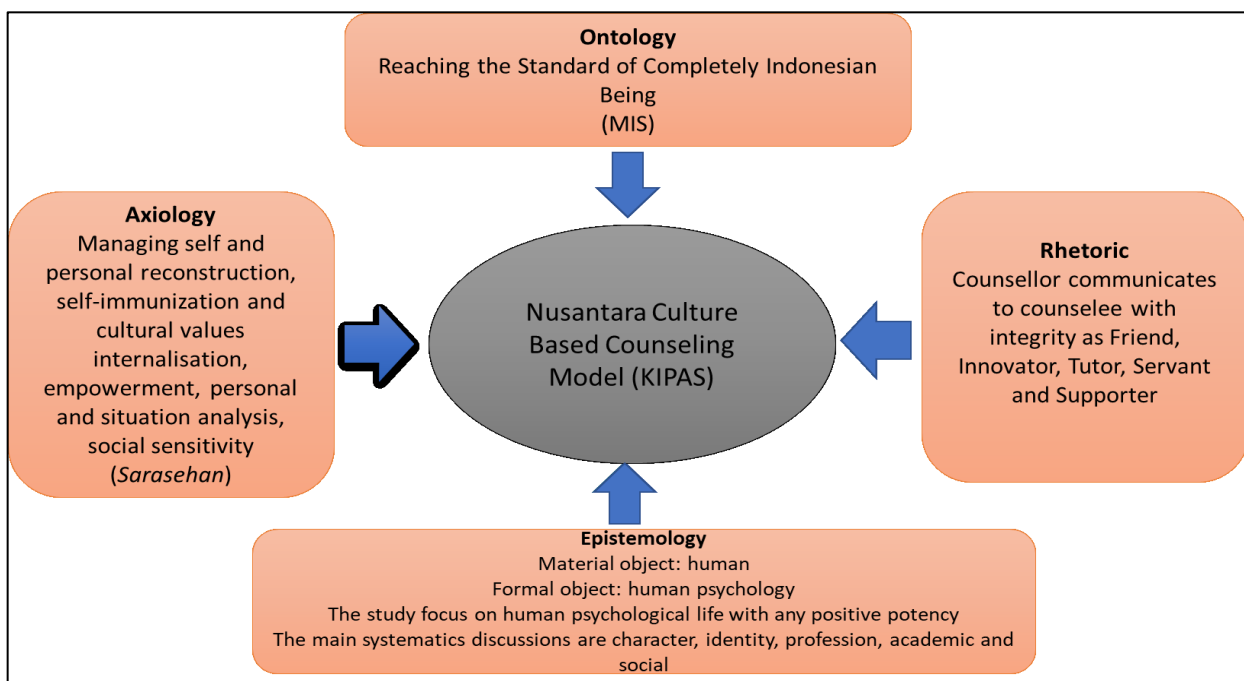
**Ontology**
Reaching the Standard of Completely Indonesian Being
(MIS)

**Axiology**
Managing self and personal reconstruction, self-immunization and cultural values internalisation, empowerment, personal and situation analysis, social sensitivity
(*Sarasehan*)

Nusantara Culture Based Counseling Model (KIPAS)

**Rhetoric**
Counsellor communicates to counselee with integrity as Friend, Innovator, Tutor, Servant and Supporter

**Epistemology**
Material object: human
Formal object: human psychology
The study focus on human psychological life with any positive potency
The main systematics discussions are character, identity, profession, academic and social